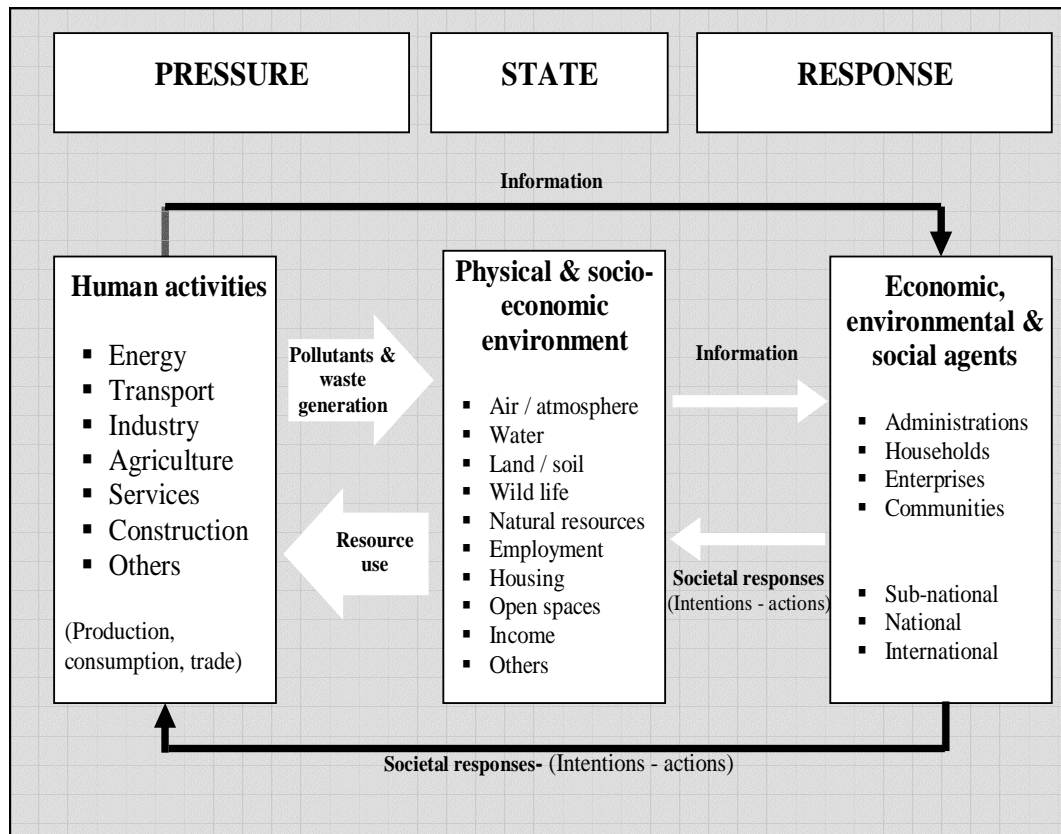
PRESSURE

STATE

RESPONSE

Information

Human activities

- Energy
- Transport
- Industry
- Agriculture
- Services
- Construction
- Others

(Production, consumption, trade)

Pollutants & waste generation

Resource use

Physical & socio-economic environment

- Air / atmosphere
- Water
- Land / soil
- Wild life
- Natural resources
- Employment
- Housing
- Open spaces
- Income
- Others

Information

Societal responses (Intentions - actions)

Economic, environmental & social agents

- Administrations
- Households
- Enterprises
- Communities

- Sub-national
- National
- International

Societal responses- (Intentions - actions)